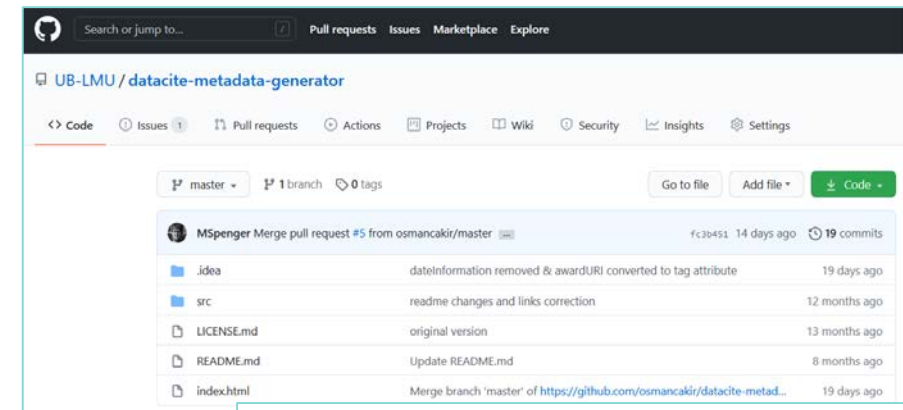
Search or jump to... / Pull requests Issues Marketplace Explore

UB-LMU / datacite-metadata-generator

<> Code Issues 1 Pull requests Actions Projects Wiki Security Insights Settings

master 1 branch 0 tags Go to file Add file Code

MSpenger Merge pull request #5 from osmancakir/master ... fc3b451 14 days ago 19 commits

| | | |
|---|---|---|
| .idea | dateInformation removed & awardURI converted to tag attribute | 19 days ago |
| src | readme changes and links correction | 12 months ago |
| LICENSE.md | original version | 13 months ago |
| README.md | Update README.md | 8 months ago |
| index.html | Merge branch 'master' of https://github.com/osmancakir/datacite-metad... | 19 days ago |